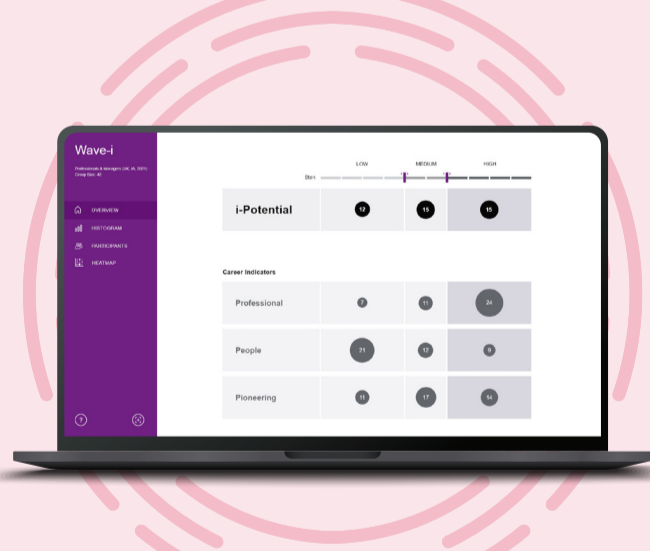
Wave-i

Professionals & managers (UK, IA, 2021)
Group Size: 42

OVERVIEW
HISTOGRAM
PARTICIPANTS
HEATMAP

LOW
MEDIUM
HIGH

Sten

i-Potential
12
15
15

Career Indicators

Professional
7
11
24

People
21
12
9

Pioneering
11
17
14